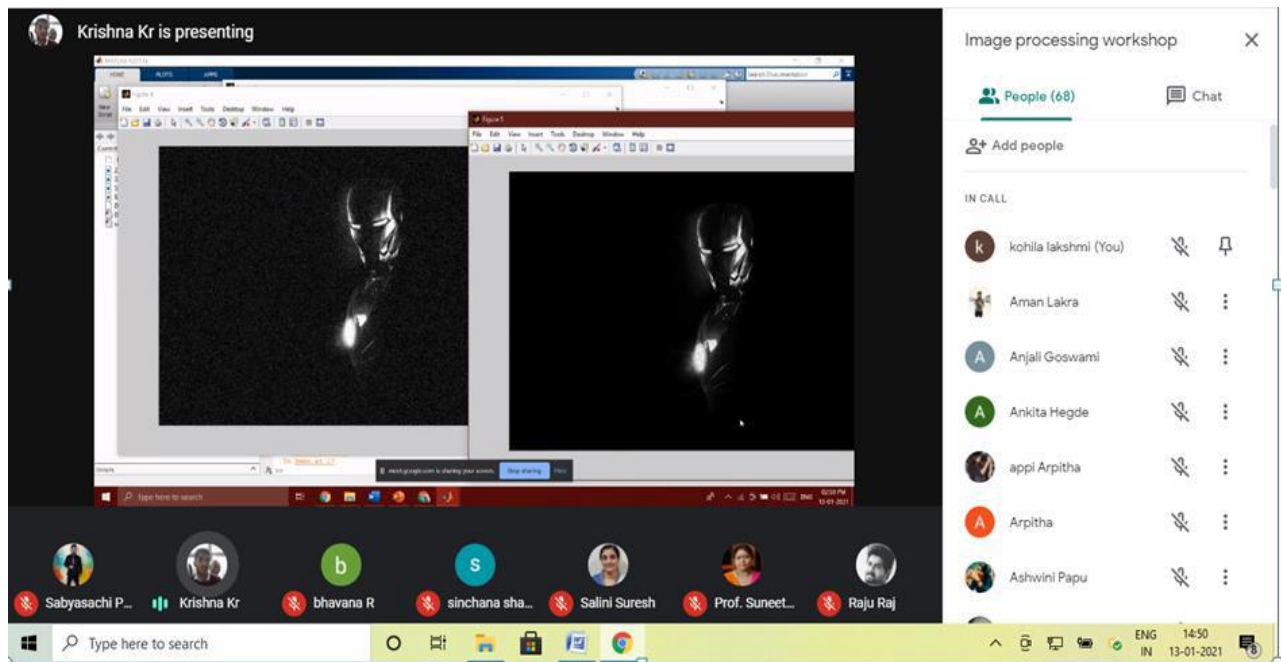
Krishna Kr is presenting

MATLAB R2017a

HOME PLOTS APPS

Search Documentation

Figure 4

File Edit View Insert Tools Desktop Window Help

Figure 5

File Edit View Insert Tools Desktop Window Help

meet.google.com is sharing your screen. Stop sharing Hide

Type here to search

02:50 PM 13-01-2021

Image processing workshop

People (68)

Chat

Add people

IN CALL

k kohila lakshmi (You)

Aman Lakra

A Anjali Goswami

A Ankita Hegde

appi Arpitha

A Arpitha

Ashwini Papu

Sabyasachi P...

Krishna Kr

b bhavana R

s sinchana sha...

Salini Suresh

Prof. Suneet...

Raju Raj

Type here to search

ENG IN

14:50 13-01-2021